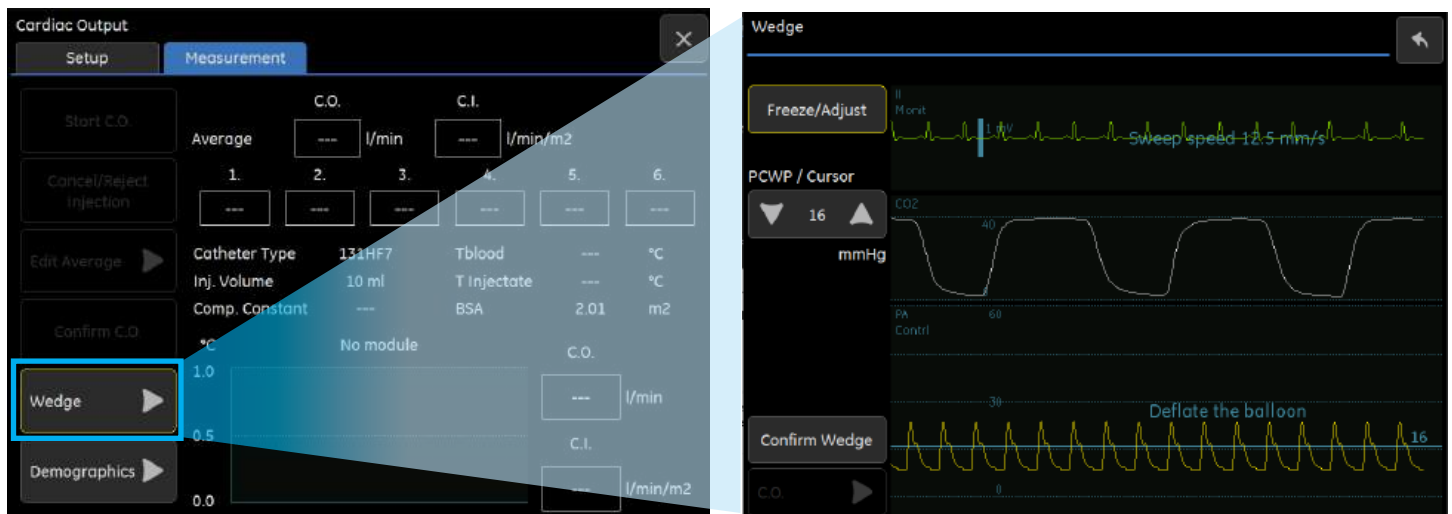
Cardiac Output

Setup

Measurement

Start C.O.

Cancel/Reject Injection

Edit Average

Confirm C.O.

Wedge

Demographics

C.O.

C.I.

Average

---

l/min

---

l/min/m2

1.

2.

3.

4.

5.

6.

---

---

---

---

---

---

Catheter Type

131HF7

Tblood

---

°C

Inj. Volume

10 ml

T Injectate

---

°C

Comp. Constant

---

BSA

2.01

m2

°C

No module

1.0

0.5

0.0

C.O.

---

l/min

C.I.

---

l/min/m2

Wedge

Freeze/Adjust

II
Monit

1 mV

Sweep speed 12.5 mm/s

PCWP / Cursor

16

mmHg

CO2

40

0

PA
Contrl

60

30

Deflate the balloon

16

0

Confirm Wedge

C.O.